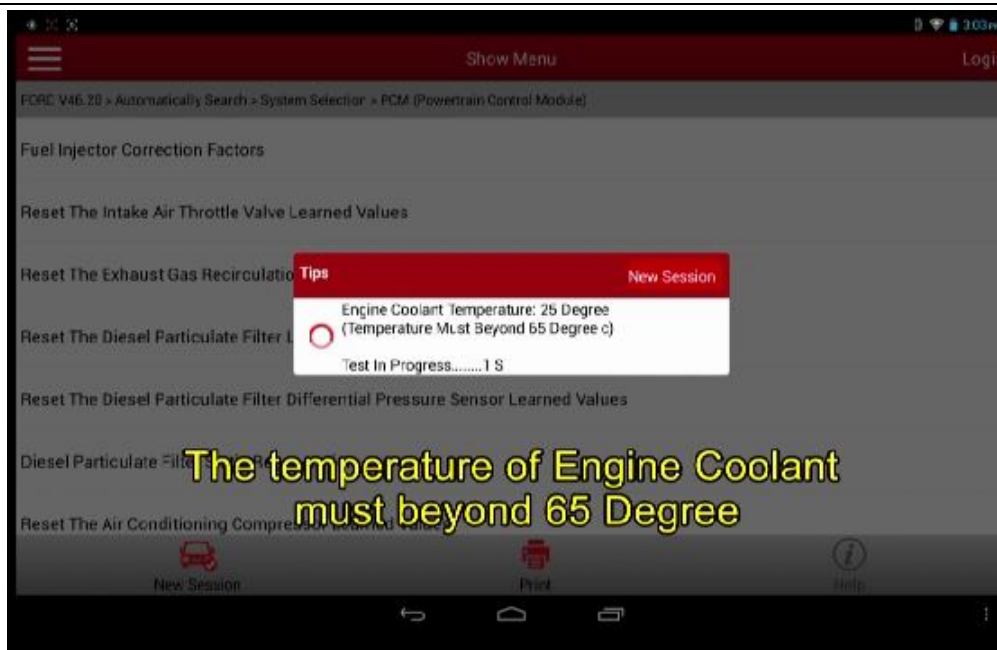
3:03

Show Menu

Logi

FORD V46.20 > Automatically Search > System Selection > PCM (Powertrain Control Module)

Fuel Injector Correction Factors

Reset The Intake Air Throttle Valve Learned Values

Reset The Exhaust Gas Recirculatio

Reset The Diesel Particulate Filter L

Tips

New Session

Engine Coolant Temperature: 25 Degree (Temperature Must Beyond 65 Degree c)

Test In Progress.......1 S

Reset The Diesel Particulate Filter Differential Pressure Sensor Learned Values

Diesel Particulate Filt

Reset The Air Conditioning Compre

The temperature of Engine Coolant must beyond 65 Degree

New Session

Print

Help